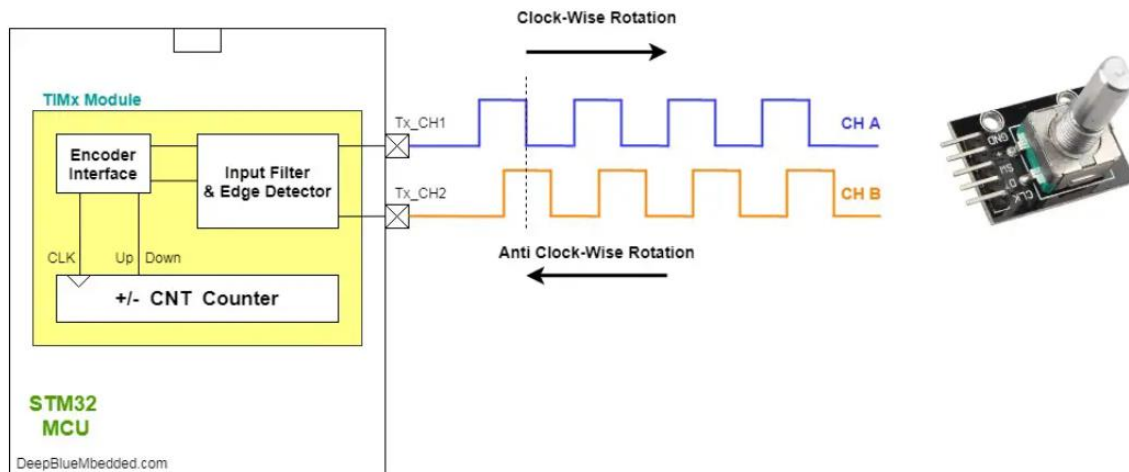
Clock-Wise Rotation

TIMx Module

Encoder Interface

Input Filter & Edge Detector

CLK

Up | Down

+/- CNT Counter

Tx_CH1

Tx_CH2

CH A

CH B

Anti Clock-Wise Rotation

GND

+

SW

DT

CLK

STM32 MCU

DeepBlueMbedded.com